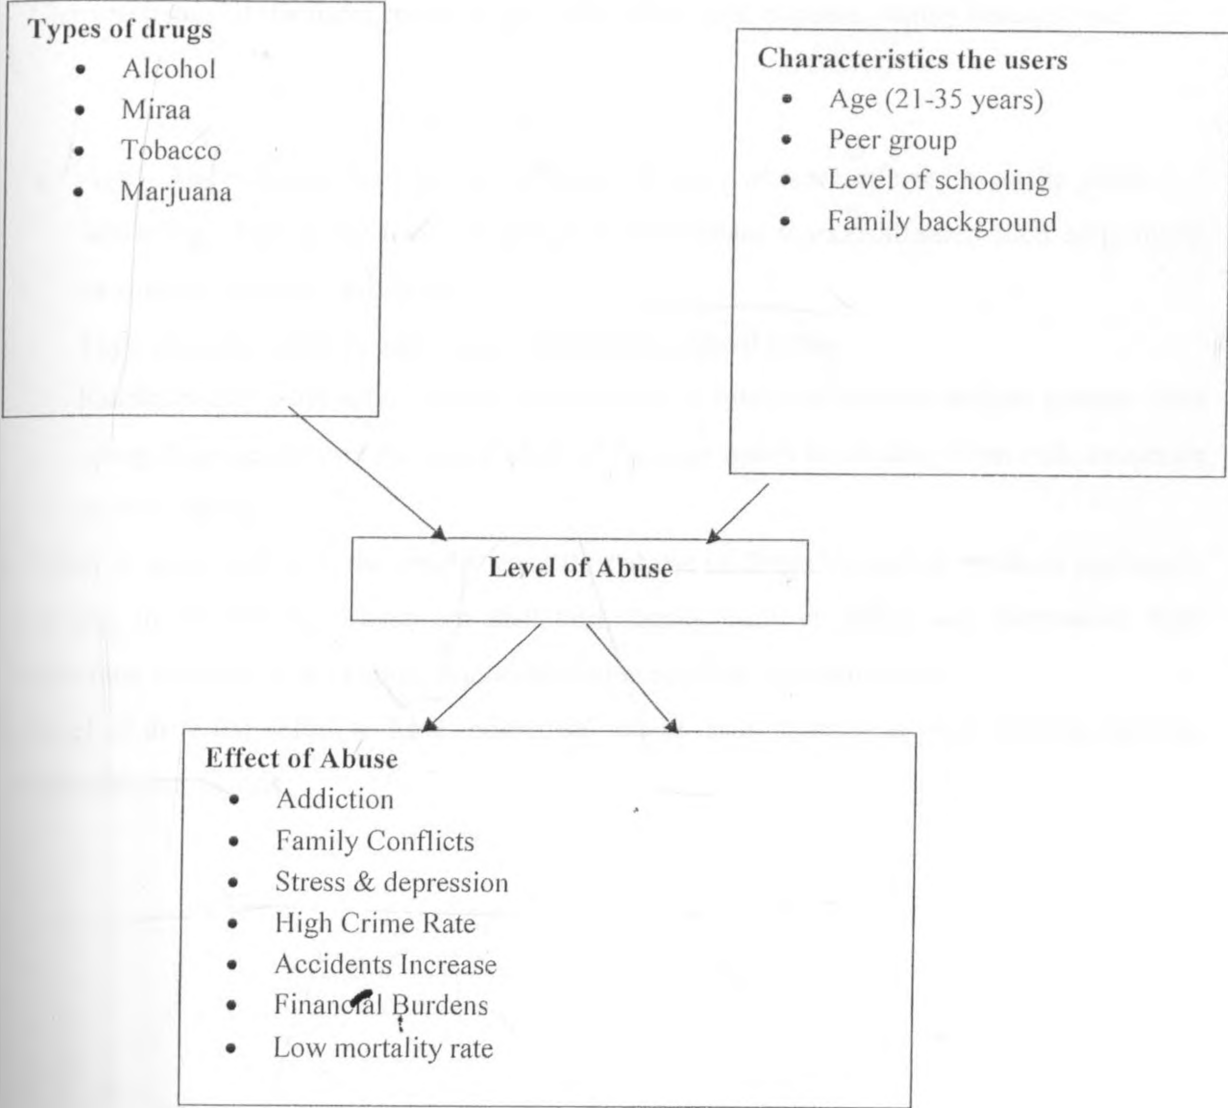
Types of drugs
- Alcohol
- Miraa
- Tobacco
- Marjuana

Characteristics the users
- Age (21-35 years)
- Peer group
- Level of schooling
- Family background

Level of Abuse

Effect of Abuse
- Addiction
- Family Conflicts
- Stress & depression
- High Crime Rate
- Accidents Increase
- Financial Burdens
- Low mortality rate